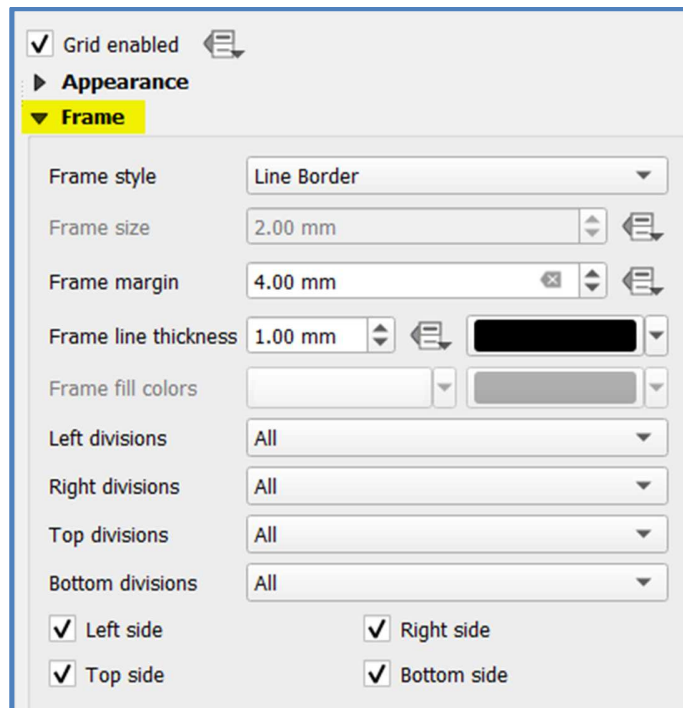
Grid enabled

Appearance

Frame

Frame style Line Border

Frame size 2.00 mm

Frame margin 4.00 mm

Frame line thickness 1.00 mm

Frame fill colors

Left divisions All

Right divisions All

Top divisions All

Bottom divisions All

Left side

Right side

Top side

Bottom side